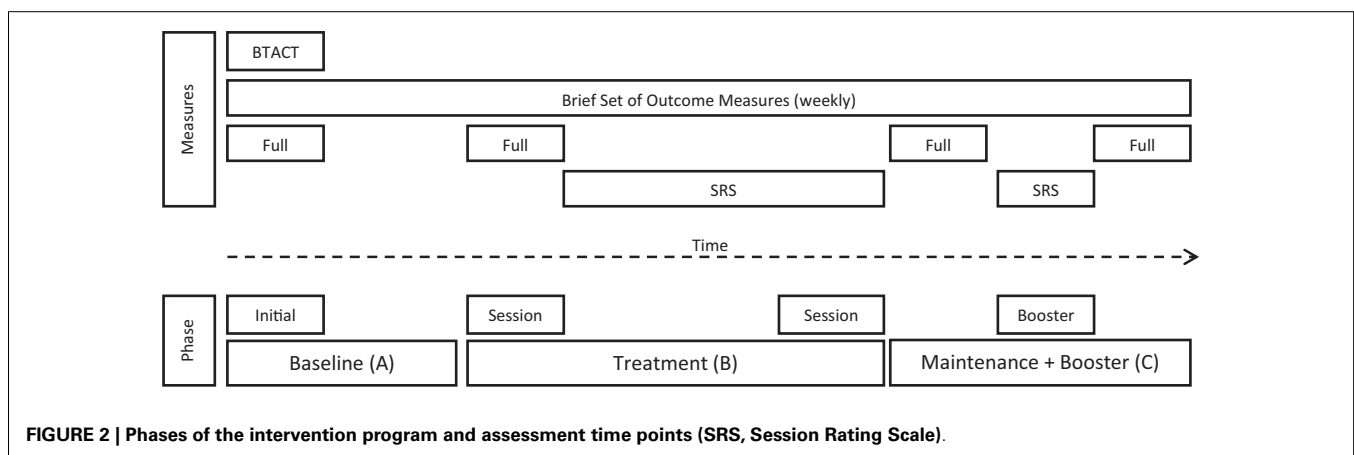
Measures

BTACT

Brief Set of Outcome Measures (weekly)

Full

Full

Full

Full

SRS

SRS

Time

Phase

Initial

Session

Session

Booster

Baseline (A)

Treatment (B)

Maintenance + Booster (C)

**FIGURE 2 | Phases of the intervention program and assessment time points (SRS, Session Rating Scale)**.